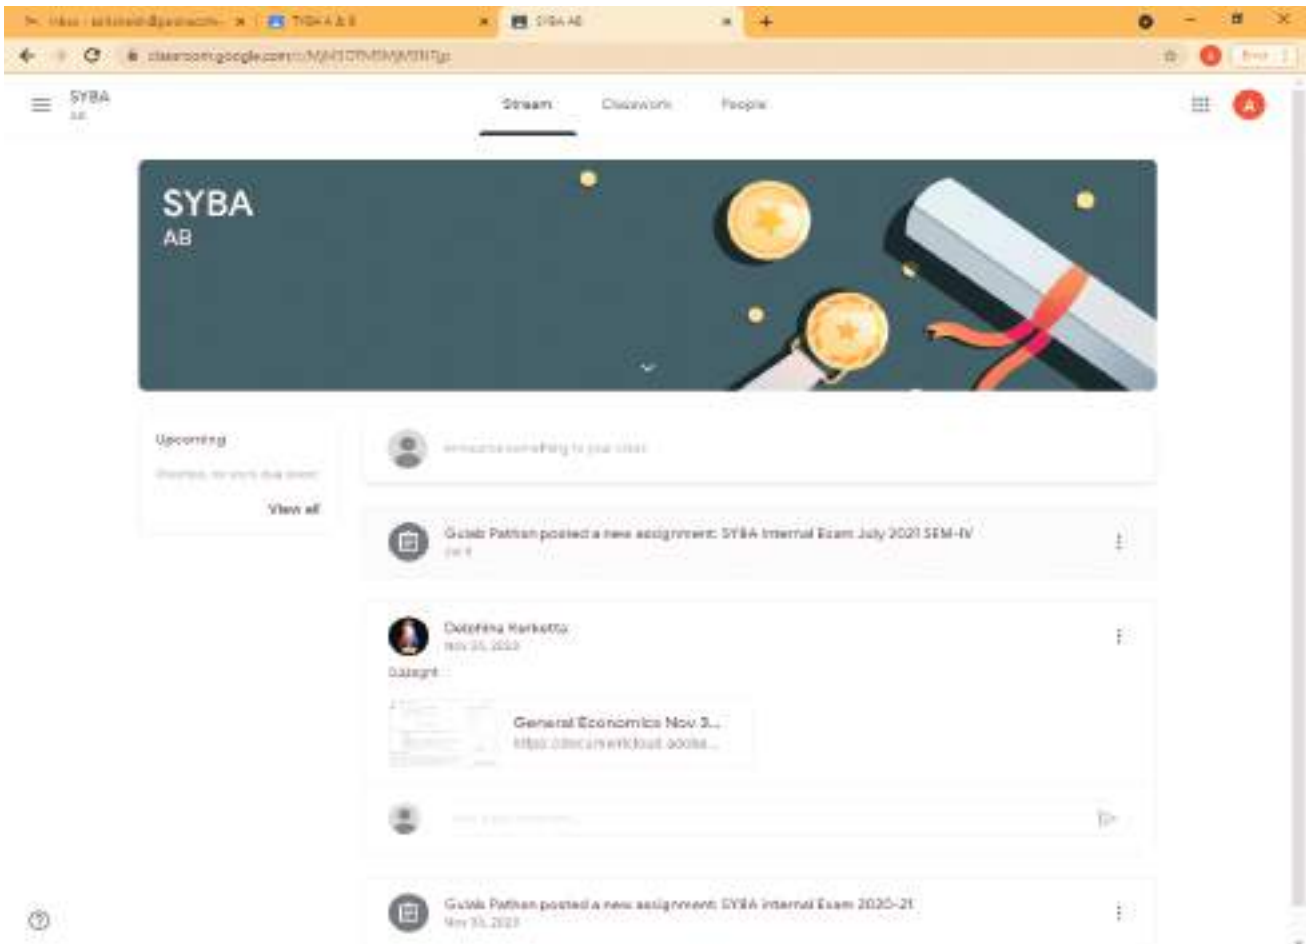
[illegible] × TYBA A & B × SYBA AB × +

classroom.google.com/c/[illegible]

SYBA
AB

Stream Classwork People

A

SYBA
AB

Upcoming
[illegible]
View all

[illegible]

Gulab Pathan posted a new assignment: SYBA Internal Exam July 2021 SEM-IV
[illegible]

Delphina Kerketta
Nov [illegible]
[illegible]

General Economics Nov 3...
https://documentcloud.adobe...

Gulab Pathan posted a new assignment: SYBA Internal Exam 2020-21
Nov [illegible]